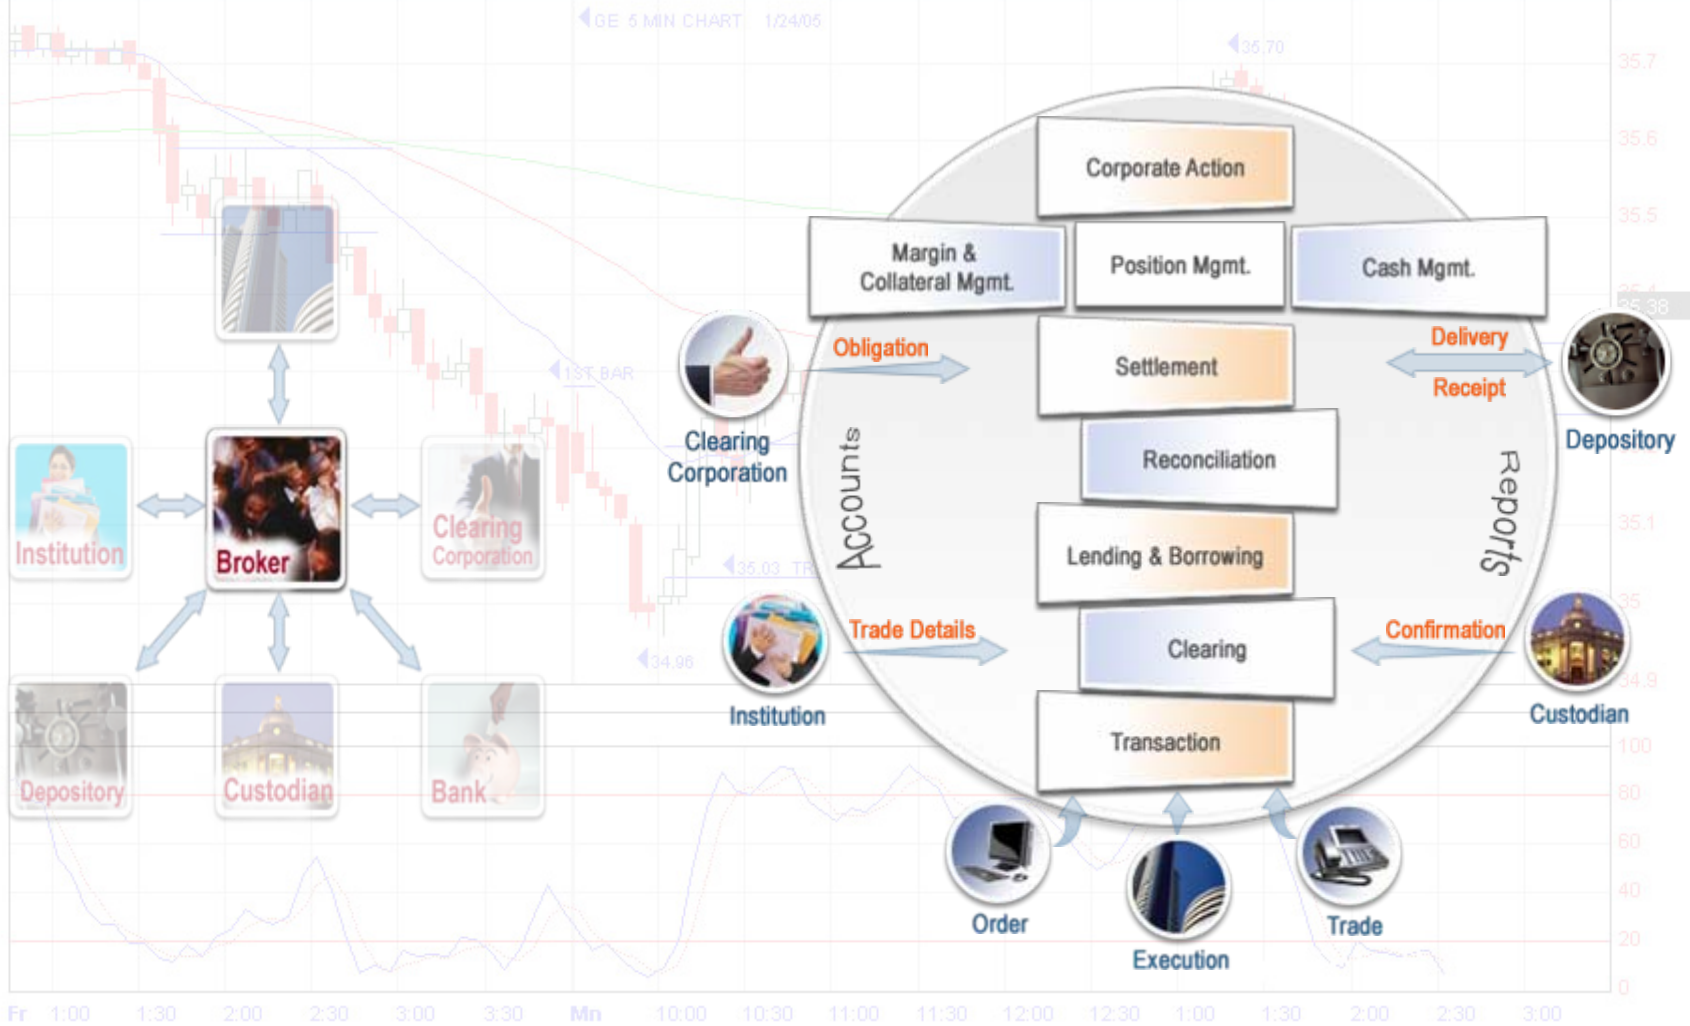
GE 5 MIN CHART 1/24/05

35.70

35.7

35.6

35.5

35.38

1ST BAR

35.03 TR

34.98

35.1

35

34.9

100

80

60

40

20

0

Institution

Broker

Clearing Corporation

Depository

Custodian

Bank

Corporate Action

Margin & Collateral Mgmt.

Position Mgmt.

Cash Mgmt.

Obligation

Delivery

Receipt

Clearing Corporation

Settlement

Depository

Accounts

Reconciliation

Reports

Lending & Borrowing

Trade Details

Confirmation

Clearing

Institution

Custodian

Transaction

Order

Execution

Trade

Fr 1:00 1:30 2:00 2:30 3:00 3:30 Mn 10:00 10:30 11:00 11:30 12:00 12:30 1:00 1:30 2:00 2:30 3:00